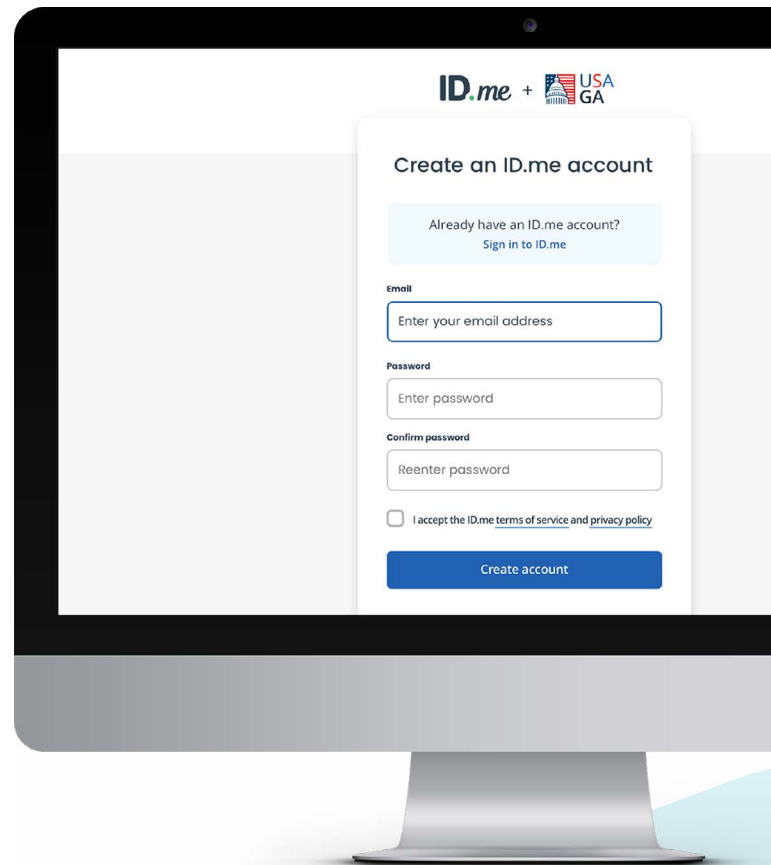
ID.me + USA GA

Create an ID.me account

Already have an ID.me account?
Sign in to ID.me

Email
Enter your email address

Password
Enter password

Confirm password
Reenter password

I accept the ID.me terms of service and privacy policy

Create account